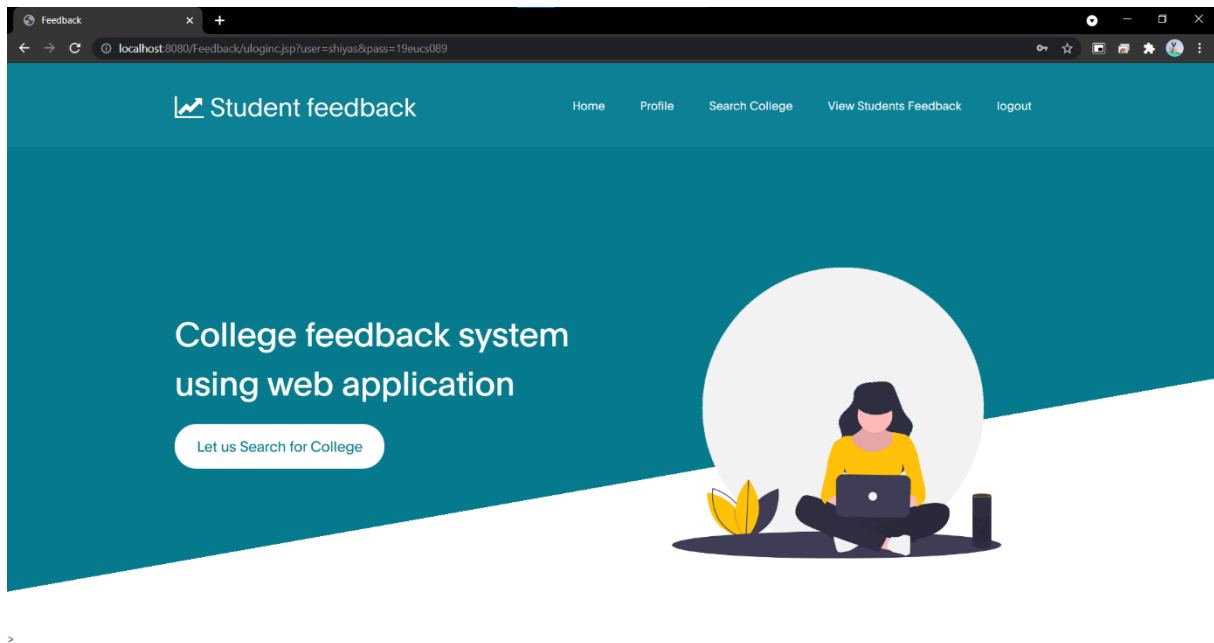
Feedback

localhost:8080/Feedback/ulogin.jsp?user=shiyas&pass=19eucs089

Student feedback

Home Profile Search College View Students Feedback logout

College feedback system using web application

Let us Search for College

>